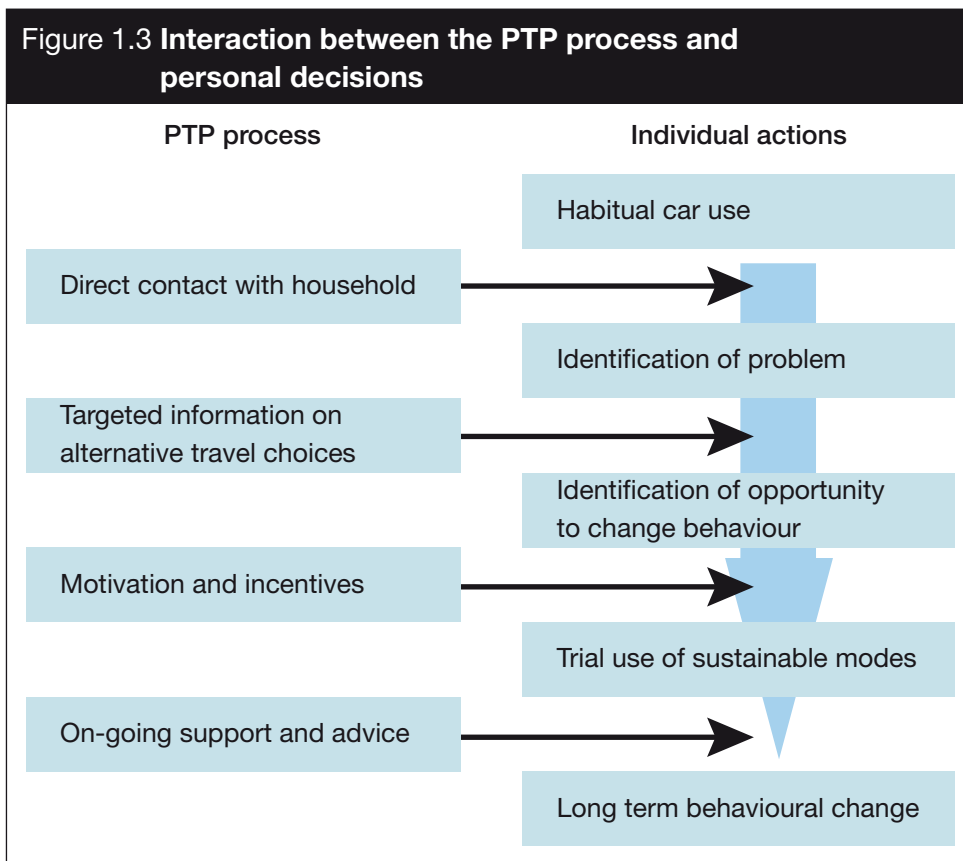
Figure 1.3 Interaction between the PTP process and personal decisions

PTP process

Individual actions

Habitual car use

Direct contact with household

Identification of problem

Targeted information on alternative travel choices

Identification of opportunity to change behaviour

Motivation and incentives

Trial use of sustainable modes

On-going support and advice

Long term behavioural change